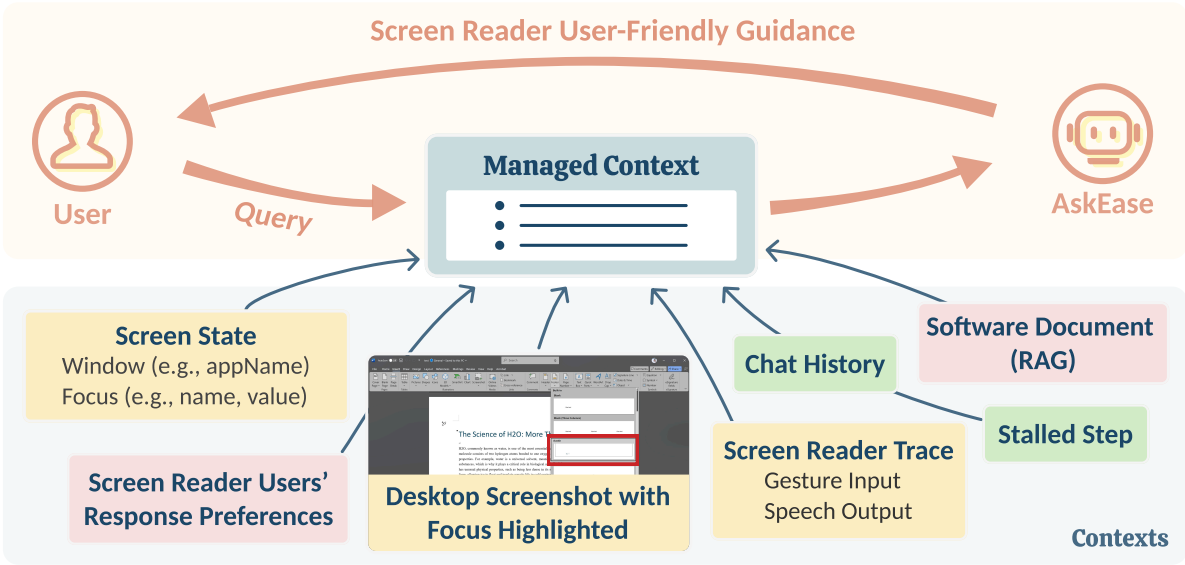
Screen Reader User-Friendly Guidance

User

Query

Managed Context

AskEase

Screen State
Window (e.g., appName)
Focus (e.g., name, value)

The Science of H2O: More T

Desktop Screenshot with Focus Highlighted

Chat History

Software Document (RAG)

Stalled Step

Screen Reader Trace
Gesture Input
Speech Output

Screen Reader Users' Response Preferences

Contexts